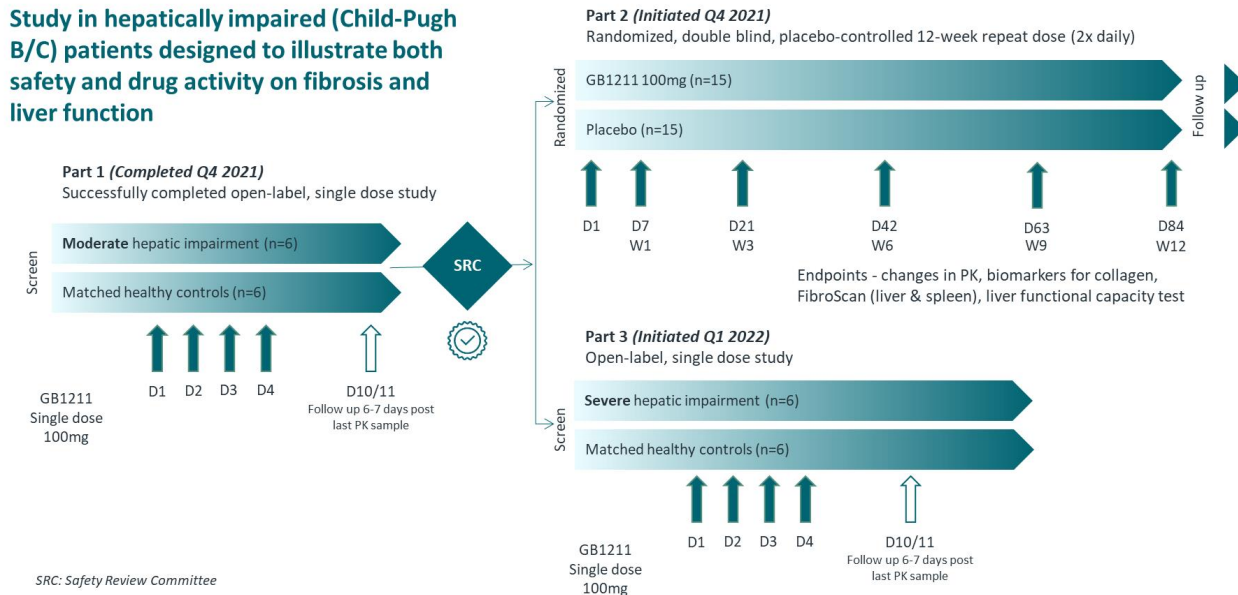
Study in hepatically impaired (Child-Pugh B/C) patients designed to illustrate both safety and drug activity on fibrosis and liver function

Part 1 *(Completed Q4 2021)*
Successfully completed open-label, single dose study

Screen

**Moderate** hepatic impairment (n=6)

Matched healthy controls (n=6)

SRC

GB1211
Single dose
100mg

D1 D2 D3 D4

D10/11
Follow up 6-7 days post last PK sample

Part 2 *(Initiated Q4 2021)*
Randomized, double blind, placebo-controlled 12-week repeat dose (2x daily)

Randomized

GB1211 100mg (n=15)

Placebo (n=15)

Follow up

D1 D7 W1 D21 W3 D42 W6 D63 W9 D84 W12

Endpoints - changes in PK, biomarkers for collagen, FibroScan (liver & spleen), liver functional capacity test

Part 3 *(Initiated Q1 2022)*
Open-label, single dose study

Screen

**Severe** hepatic impairment (n=6)

Matched healthy controls (n=6)

GB1211
Single dose
100mg

D1 D2 D3 D4

D10/11
Follow up 6-7 days post last PK sample

*SRC: Safety Review Committee*